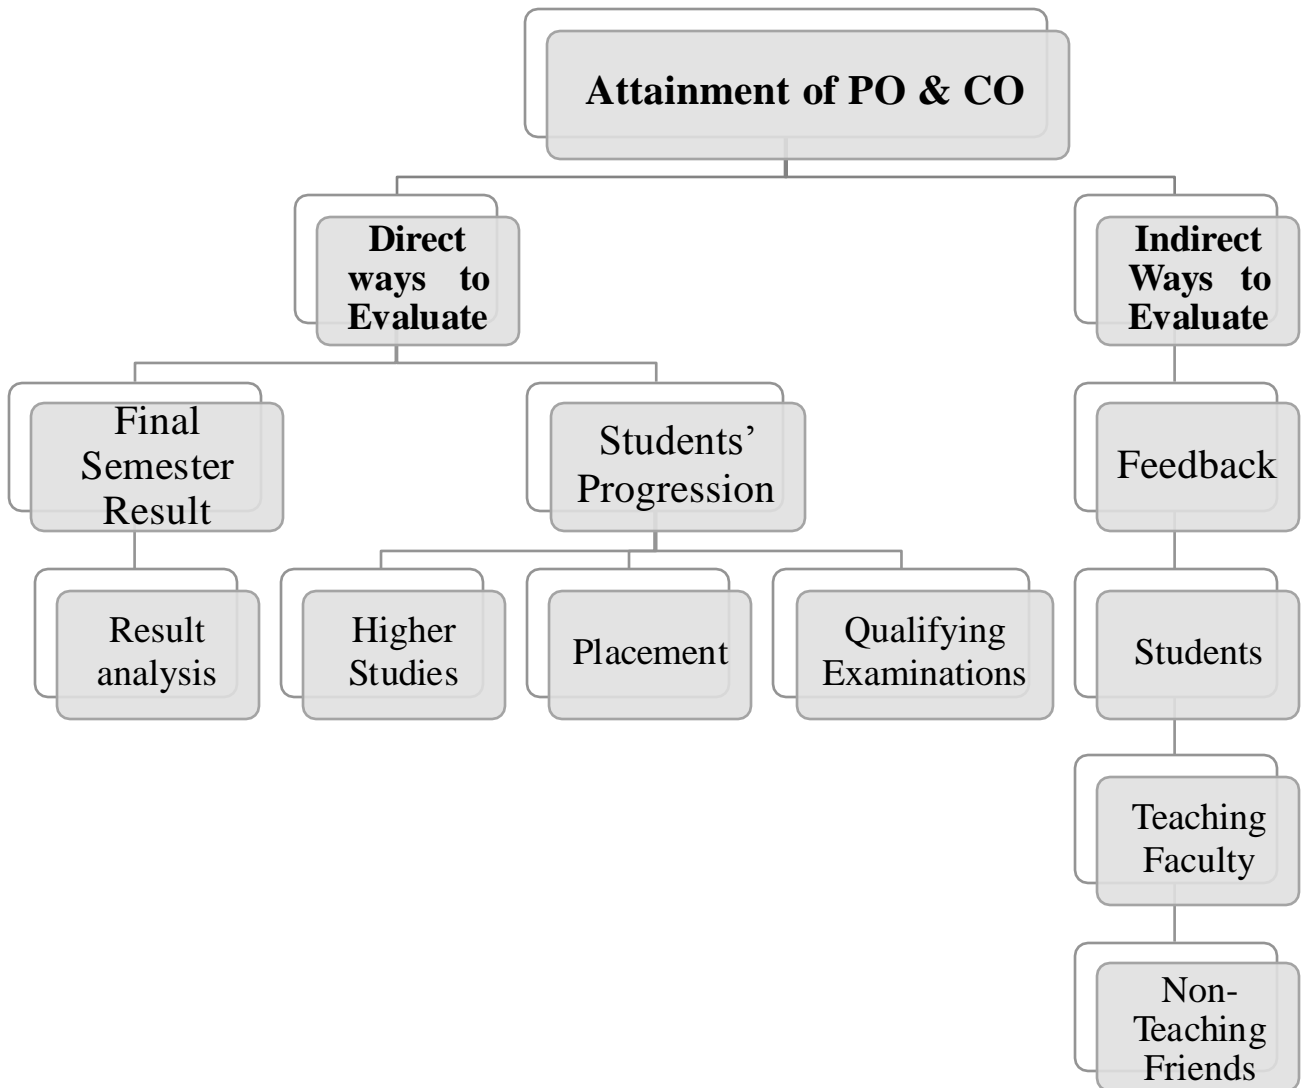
Attainment of PO & CO

Direct ways to Evaluate

Indirect Ways to Evaluate

Final Semester Result

Students' Progression

Feedback

Result analysis

Higher Studies

Placement

Qualifying Examinations

Students

Teaching Faculty

Non-Teaching Friends